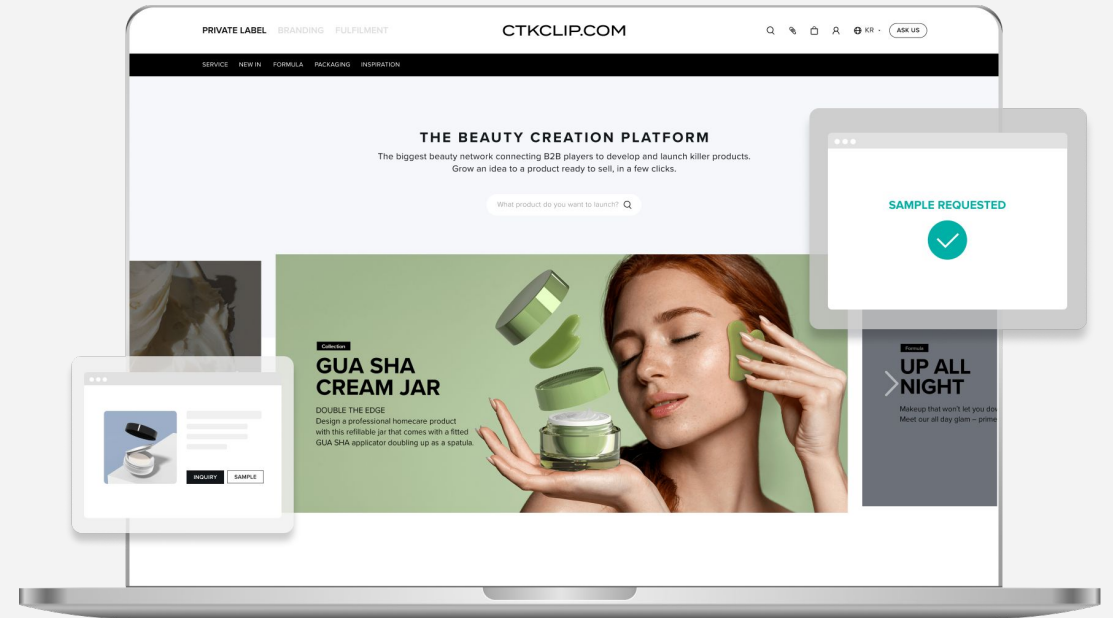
PRIVATE LABEL BRANDING FULFILMENT

CTKCLIP.COM

KR ASK US

SERVICE NEW IN FORMULA PACKAGING INSPIRATION

THE BEAUTY CREATION PLATFORM

The biggest beauty network connecting B2B players to develop and launch killer products. Grow an idea to a product ready to sell, in a few clicks.

What product do you want to launch?

SAMPLE REQUESTED

Collection

GUA SHA CREAM JAR

DOUBLE THE EDGE

Design a professional homecare product with this refillable jar that comes with a fitted GUA SHA applicator doubling up as a spatula.

Formula

UP ALL NIGHT

Makeup that won't let you do

Meet our all day glam – prime

INQUIRY SAMPLE